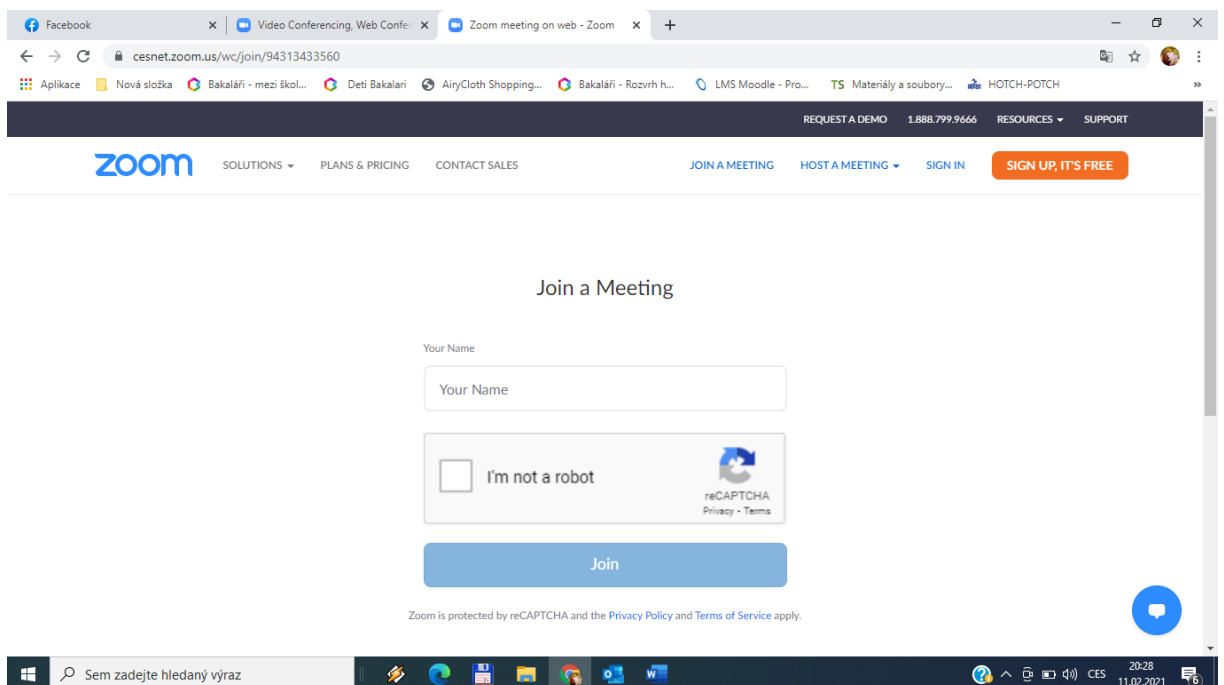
Facebook
Video Conferencing, Web Confer
Zoom meeting on web - Zoom
cesnet.zoom.us/wc/join/94313433560
Aplikace | Nová složka | Bakaláři - mezi škol... | Deti Bakalari | AiryCloth Shopping... | Bakaláři - Rozvrh h... | LMS Moodle - Pro... | TS Materiály a soubory... | HOTCH-POTCH

REQUEST A DEMO 1.888.799.9666 RESOURCES SUPPORT

zoom SOLUTIONS PLANS & PRICING CONTACT SALES JOIN A MEETING HOST A MEETING SIGN IN SIGN UP, IT'S FREE

Join a Meeting

Your Name

Your Name

I'm not a robot
reCAPTCHA
Privacy - Terms

Join

Zoom is protected by reCAPTCHA and the Privacy Policy and Terms of Service apply.

Sem zadejte hledaný výraz
CES 20:28 11.02.2021